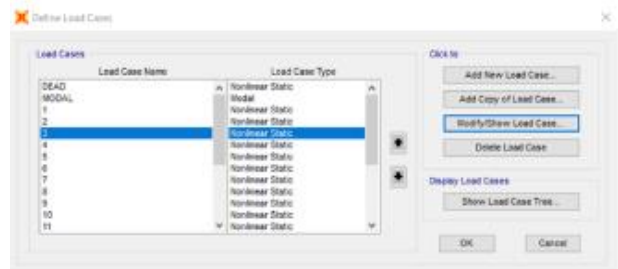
Define Load Cases

Load Cases

| Load Case Name | Load Case Type |
|---|---|
| DEAD | Nonlinear Static |
| MODAL | Modal |
| 1 | Nonlinear Static |
| 2 | Nonlinear Static |
| 3 | Nonlinear Static |
| 4 | Nonlinear Static |
| 5 | Nonlinear Static |
| 6 | Nonlinear Static |
| 7 | Nonlinear Static |
| 8 | Nonlinear Static |
| 9 | Nonlinear Static |
| 10 | Nonlinear Static |
| 11 | Nonlinear Static |

Click to

Add New Load Case...

Add Copy of Load Case...

Modify/Show Load Case...

Delete Load Case

Display Load Cases

Show Load Case Tree...

OK

Cancel